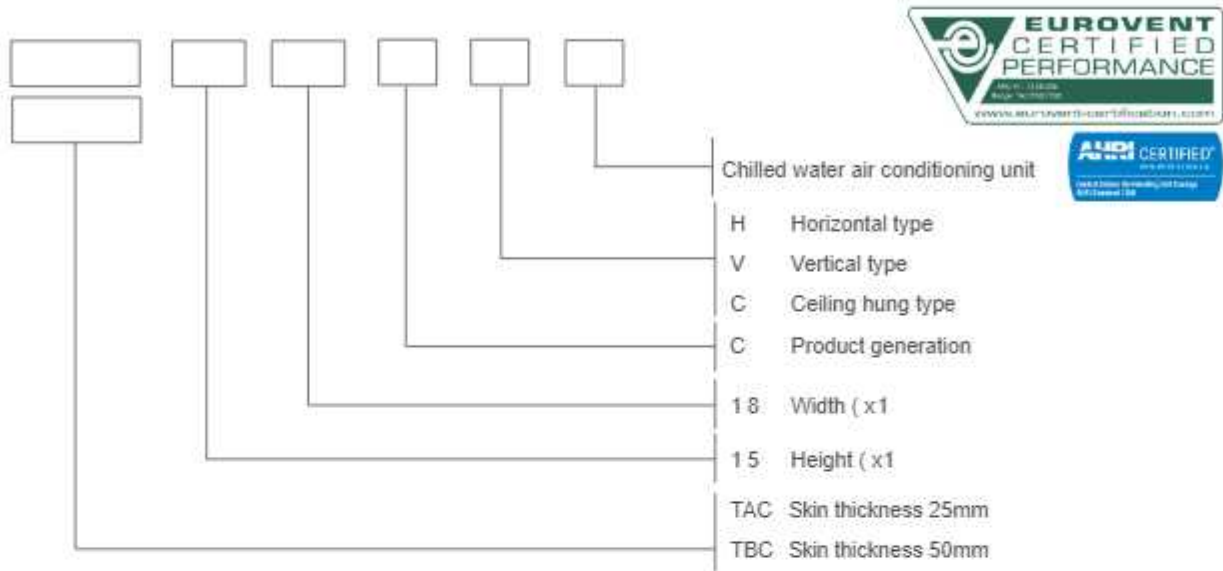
EUROVENT
CERTIFIED
PERFORMANCE
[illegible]
www.eurovent-certification.com

AHRI CERTIFIED
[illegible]

Chilled water air conditioning unit

H Horizontal type
V Vertical type
C Ceiling hung type

C Product generation

18 Width ( x1

15 Height ( x1

TAC Skin thickness 25mm
TBC Skin thickness 50mm